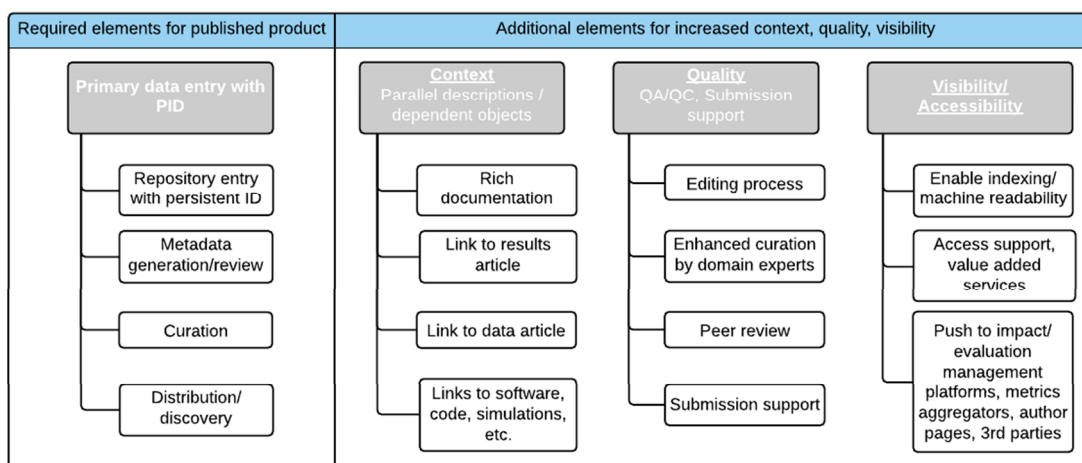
Required elements for published product

Primary data entry with PID

Repository entry with persistent ID

Metadata generation/review

Curation

Distribution/ discovery

Additional elements for increased context, quality, visibility

Context
Parallel descriptions / dependent objects

Rich documentation

Link to results article

Link to data article

Links to software, code, simulations, etc.

Quality
QA/QC, Submission support

Editing process

Enhanced curation by domain experts

Peer review

Submission support

Visibility/ Accessibility

Enable indexing/ machine readability

Access support, value added services

Push to impact/ evaluation management platforms, metrics aggregators, author pages, 3rd parties